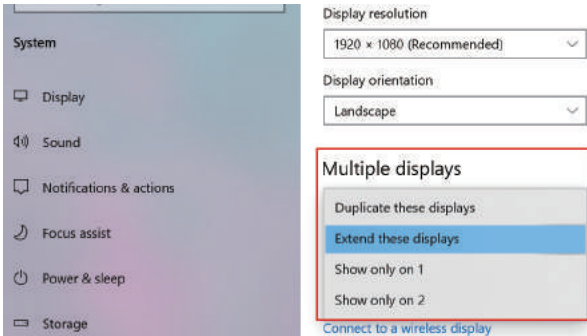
System

Display

Sound

Notifications & actions

Focus assist

Power & sleep

Storage

Display resolution

1920 × 1080 (Recommended)

Display orientation

Landscape

Multiple displays

Duplicate these displays

Extend these displays

Show only on 1

Show only on 2

Connect to a wireless display